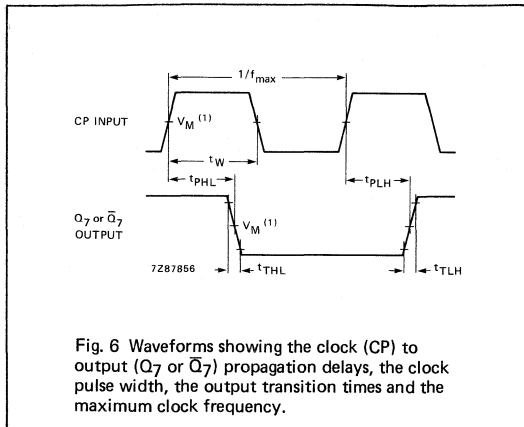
$1/f_{max}$

CP INPUT

$V_M$ $^{(1)}$

$t_W$

$t_{PHL}$

$t_{PLH}$

$Q_7$ or $\overline{Q}_7$ OUTPUT

$V_M$ $^{(1)}$

7Z87856

$t_{THL}$

$t_{TLH}$

Fig. 6 Waveforms showing the clock (CP) to output ($Q_7$ or $\overline{Q}_7$) propagation delays, the clock pulse width, the output transition times and the maximum clock frequency.